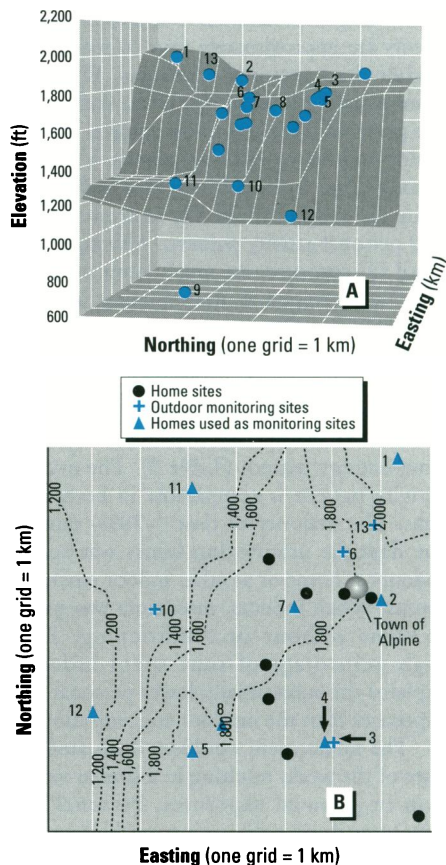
2,200
2,000
1,800
1,600
1,400
1,200
1,000
800
600

Elevation (ft)

1
13
2
4
3
5
6
7
8
11
10
12
9

A

Easting (km)

Northing (one grid = 1 km)

Home sites
Outdoor monitoring sites
Homes used as monitoring sites

1,200
11
1,400
1,600
1,800
2,000
1
13
6
7
2
Town of Alpine
10
1,200
1,400
1,600
1,800
12
8
1,800
4
3
1,200
1,400
1,600
1,800
5

B

Northing (one grid = 1 km)

Easting (one grid = 1 km)